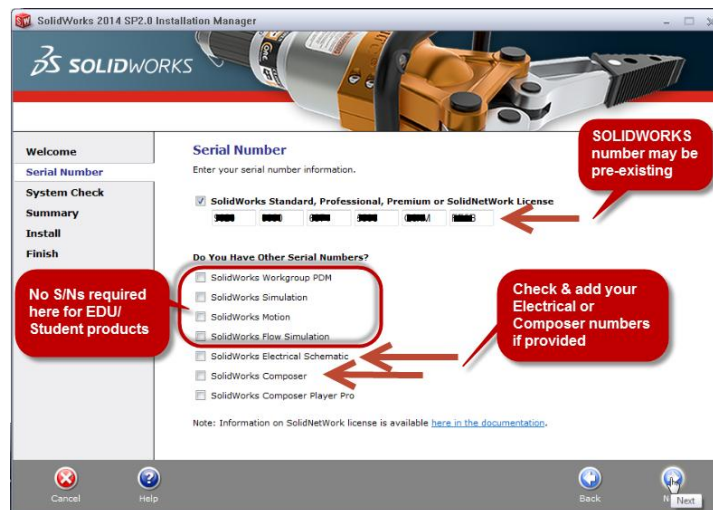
SolidWorks 2014 SP2.0 Installation Manager

SOLIDWORKS

Welcome
Serial Number
System Check
Summary
Install
Finish

Serial Number
Enter your serial number information.

SOLIDWORKS number may be pre-existing

SolidWorks Standard, Professional, Premium or SolidNetWork License

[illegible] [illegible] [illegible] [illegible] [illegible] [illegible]

Do You Have Other Serial Numbers?

No S/Ns required here for EDU/ Student products

SolidWorks Workgroup PDM
SolidWorks Simulation
SolidWorks Motion
SolidWorks Flow Simulation
SolidWorks Electrical Schematic
SolidWorks Composer
SolidWorks Composer Player Pro

Check & add your Electrical or Composer numbers if provided

Note: Information on SolidNetWork license is available here in the documentation.

Cancel
Help
Back
Next
Next